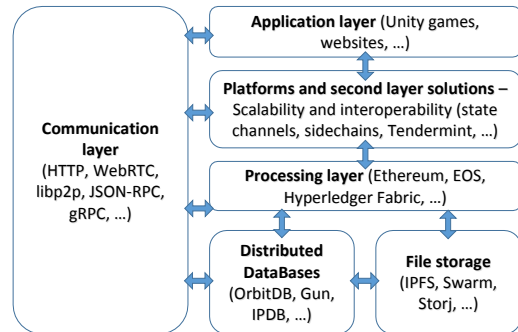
Communication layer
(HTTP, WebRTC, libp2p, JSON-RPC, gRPC, …)

Application layer (Unity games, websites, …)

Platforms and second layer solutions – Scalability and interoperability (state channels, sidechains, Tendermint, …)

Processing layer (Ethereum, EOS, Hyperledger Fabric, …)

Distributed DataBases
(OrbitDB, Gun, IPDB, …)

File storage
(IPFS, Swarm, Storj, …)